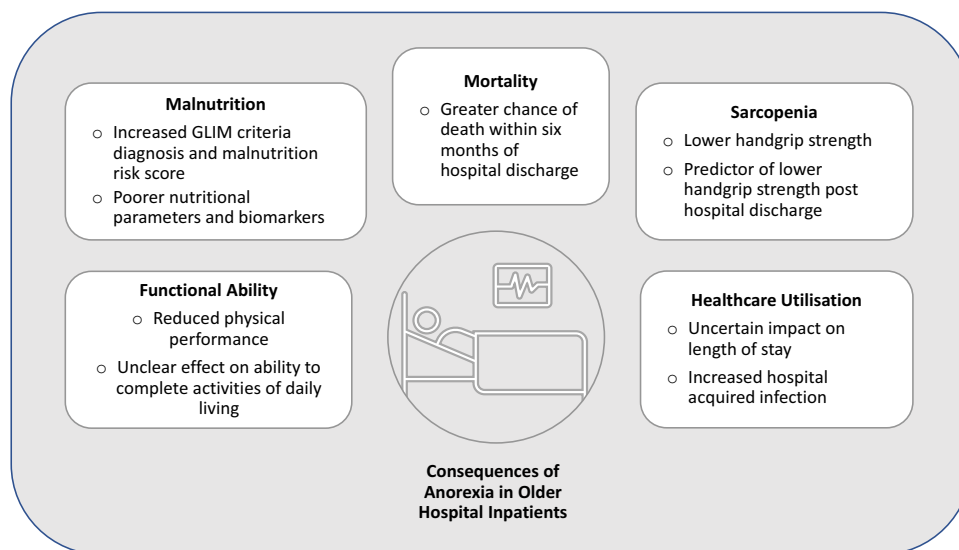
Malnutrition
○ Increased GLIM criteria diagnosis and malnutrition risk score
○ Poorer nutritional parameters and biomarkers

Mortality
○ Greater chance of death within six months of hospital discharge

Sarcopenia
○ Lower handgrip strength
○ Predictor of lower handgrip strength post hospital discharge

Functional Ability
○ Reduced physical performance
○ Unclear effect on ability to complete activities of daily living

Healthcare Utilisation
○ Uncertain impact on length of stay
○ Increased hospital acquired infection

Consequences of Anorexia in Older Hospital Inpatients